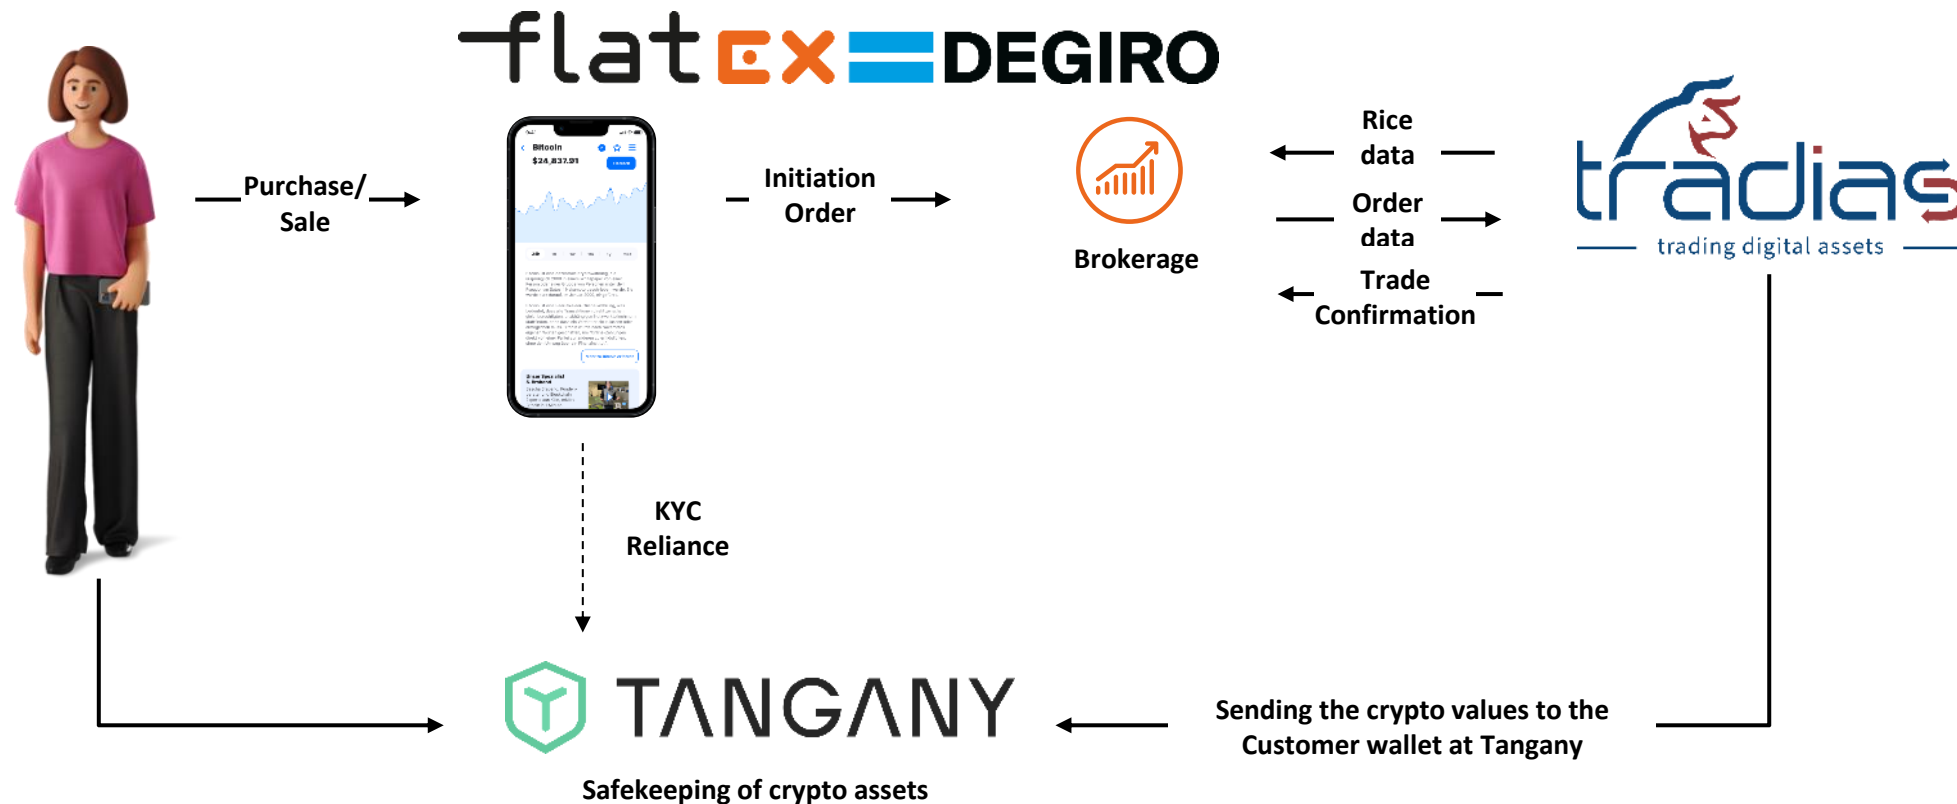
flatex DEGIRO

Purchase/ Sale

Bitcoin
$24,837.91

Initiation Order

Brokerage

Rice data

Order data

Trade Confirmation

tradias
trading digital assets

KYC Reliance

TANGANY

Safekeeping of crypto assets

Sending the crypto values to the Customer wallet at Tangany